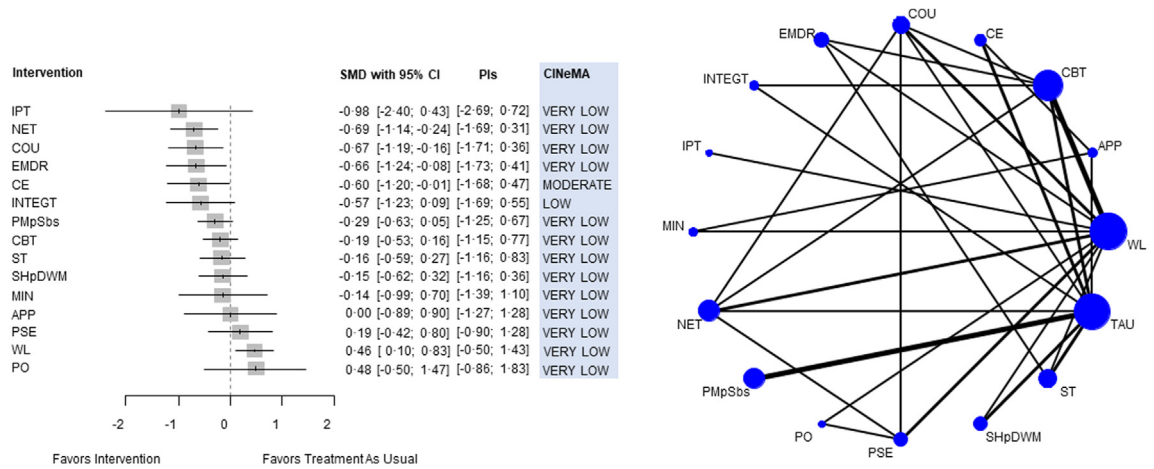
| Intervention | SMD with 95% CI | PIs | CINeMA |
|---|---|---|---|
| IPT | -0·98 [-2·40; 0·43] | [-2·69; 0·72] | VERY LOW |
| NET | -0·69 [-1·14; -0·24] | [-1·69; 0·31] | VERY LOW |
| COU | -0·67 [-1·19; -0·16] | [-1·71; 0·36] | VERY LOW |
| EMDR | -0·66 [-1·24; -0·08] | [-1·73; 0·41] | VERY LOW |
| CE | -0·60 [-1·20; -0·01] | [-1·68; 0·47] | MODERATE |
| INTEGT | -0·57 [-1·23; 0·09] | [-1·69; 0·55] | LOW |
| PMpSbs | -0·29 [-0·63; 0·05] | [-1·25; 0·67] | VERY LOW |
| CBT | -0·19 [-0·53; 0·16] | [-1·15; 0·77] | VERY LOW |
| ST | -0·16 [-0·59; 0·27] | [-1·16; 0·83] | VERY LOW |
| SHpDWM | -0·15 [-0·62; 0·32] | [-1·16; 0·36] | VERY LOW |
| MIN | -0·14 [-0·99; 0·70] | [-1·39; 1·10] | VERY LOW |
| APP | 0·00 [-0·89; 0·90] | [-1·27; 1·28] | VERY LOW |
| PSE | 0·19 [-0·42; 0·80] | [-0·90; 1·28] | VERY LOW |
| WL | 0·46 [ 0·10; 0·83] | [-0·50; 1·43] | VERY LOW |
| PO | 0·48 [-0·50; 1·47] | [-0·86; 1·83] | VERY LOW |

-2 -1 0 1 2

Favors Intervention Favors Treatment As Usual

COU
EMDR
CE
CBT
INTEGT
IPT
APP
MIN
WL
NET
TAU
PMpSbs
ST
PO
PSE
SHpDWM